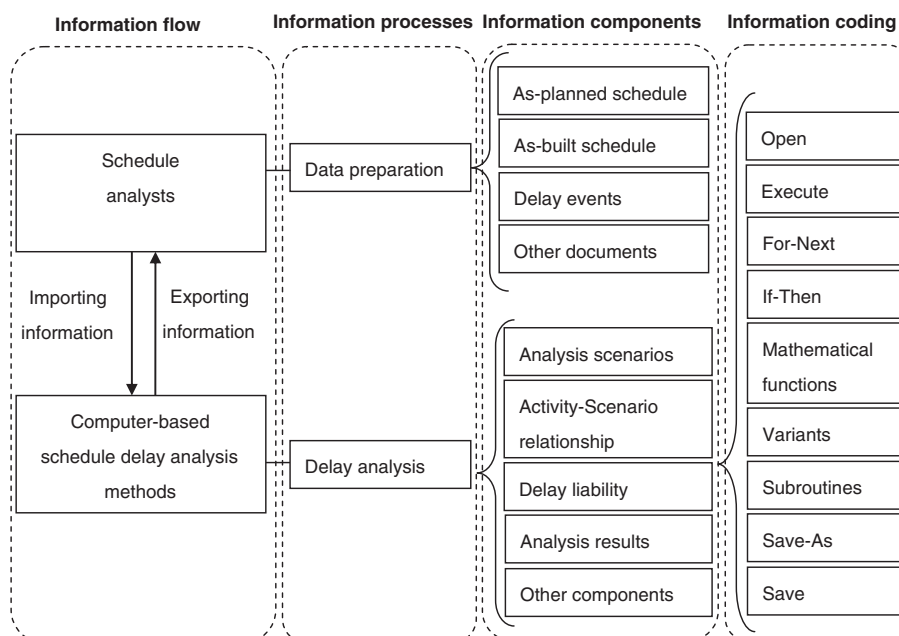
Information flow

Information processes

Information components

Information coding

Schedule analysts

Importing information

Exporting information

Computer-based schedule delay analysis methods

Data preparation

Delay analysis

As-planned schedule

As-built schedule

Delay events

Other documents

Analysis scenarios

Activity-Scenario relationship

Delay liability

Analysis results

Other components

Open

Execute

For-Next

If-Then

Mathematical functions

Variants

Subroutines

Save-As

Save